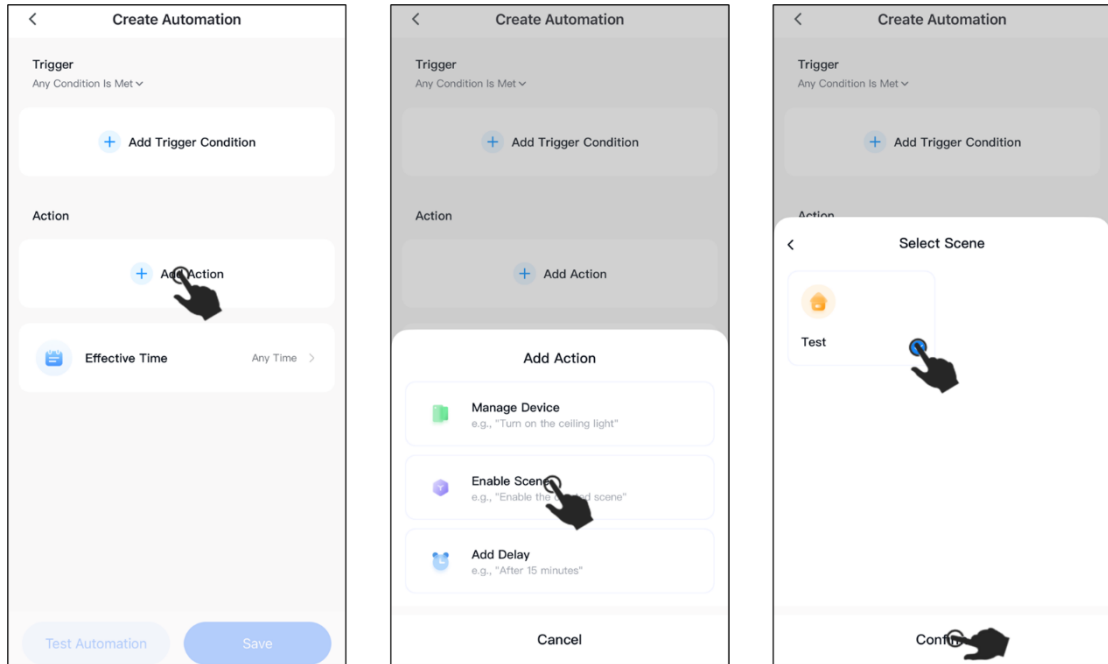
<

Create Automation

Trigger

Any Condition Is Met

+ Add Trigger Condition

Action

+ Add Action

Effective Time

Any Time >

Test Automation

Save

<

Create Automation

Trigger

Any Condition Is Met

+ Add Trigger Condition

Action

+ Add Action

Add Action

Manage Device

e.g., "Turn on the ceiling light"

Enable Scene

e.g., "Enable the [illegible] scene"

Add Delay

e.g., "After 15 minutes"

Cancel

<

Create Automation

Trigger

Any Condition Is Met

+ Add Trigger Condition

Action

<

Select Scene

Test

Conf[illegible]